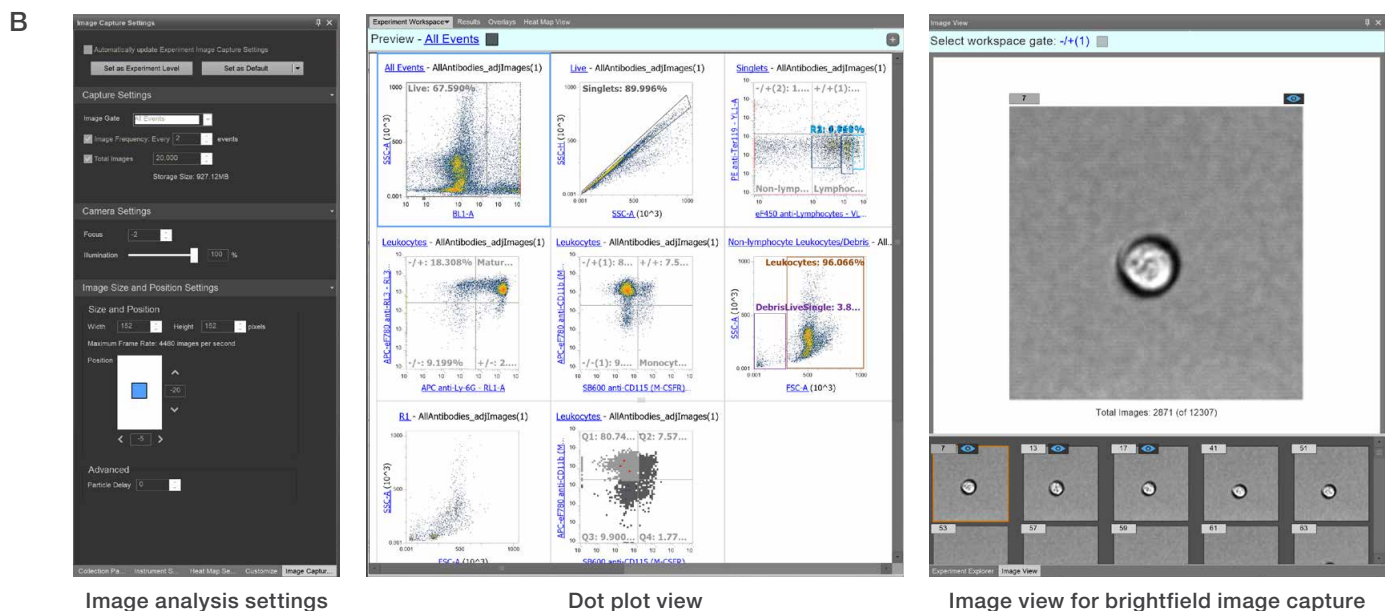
B

Image Capture Settings

Automatically update Experiment Image Capture Settings

Set as Experiment Level | Set as Default

Capture Settings

Image Gate: All Events

Image Frequency: Every 2 events

Total Images: 20,000

Storage Size: 927.12MB

Camera Settings

Focus: -2

Illumination: 100 %

Image Size and Position Settings

Size and Position

Width 152 Height 152 pixels

Maximum Frame Rate: 4480 images per second

Position

-26

-5

Advanced

Particle Delay 0

Collection Pa... Instrument S... Heat Map Se... Customize Image Captur...

Experiment Workspace Results Overlays Heat Map View

Preview - All Events

All Events - AllAntibodies_adjImages(1)
Live: 67.590%
SSC-A (10^3)
RL1-A

Live - AllAntibodies_adjImages(1)
Singlets: 89.996%
SSC-H (10^3)
SSC-A (10^3)

Singlets - AllAntibodies_adjImages(1)
-/+(2): 1... +/+(1):...
R1: 0.960%
Non-lymph... Lymphoc...
PE anti-Ter119 - YL1-A
eF450 anti-Lymphocytes - VL...

Leukocytes - AllAntibodies_adjImages(1)
-/+: 18.308% Matur...
-/-: 9.199% +/-: 2...
APC-eF780 anti-RL3 - RL3
APC anti-Ly-6G - RL1-A

Leukocytes - AllAntibodies_adjImages(1)
-/+(1): 8... +/+: 7.5...
-/-(1): 9.... Monocyt...
APC-eF780 anti-CD11b (M...
SB600 anti-CD115 (M-CSFR)...

Non-lymphocyte Leukocytes/Debris - All...
Leukocytes: 96.066%
DebrisLiveSingle: 3.8...
SSC-A (10^3)
FSC-A (10^3)

R1 - AllAntibodies_adjImages(1)
SSC-A (10^3)
FSC-A (10^3)

Leukocytes - AllAntibodies_adjImages(1)
Q1: 80.74... Q2: 7.57...
Q3: 9.900... Q4: 1.77...
APC-eF780 anti-CD11b (M...
SB600 anti-CD115 (M-CSFR)...

Image View

Select workspace gate: -/+(1)

7

Total Images: 2871 (of 12307)

7 13 17 41 51
53 57 59 61 63

Experiment Explorer Image View

Image analysis settings

Dot plot view

Image view for brightfield image capture